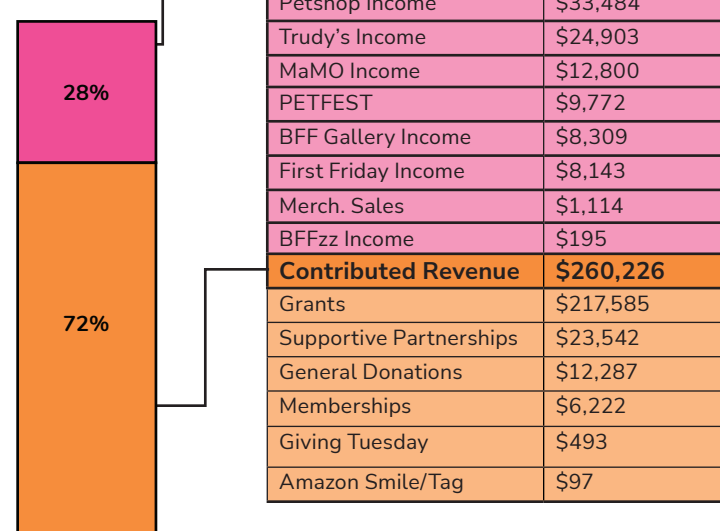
28%

72%

| Petshop Income | $33,484 |
|---|---|
| Trudy's Income | $24,903 |
| MaMO Income | $12,800 |
| PETFEST | $9,772 |
| BFF Gallery Income | $8,309 |
| First Friday Income | $8,143 |
| Merch. Sales | $1,114 |
| BFFzz Income | $195 |
| **Contributed Revenue** | **$260,226** |
| Grants | $217,585 |
| Supportive Partnerships | $23,542 |
| General Donations | $12,287 |
| Memberships | $6,222 |
| Giving Tuesday | $493 |
| Amazon Smile/Tag | $97 |